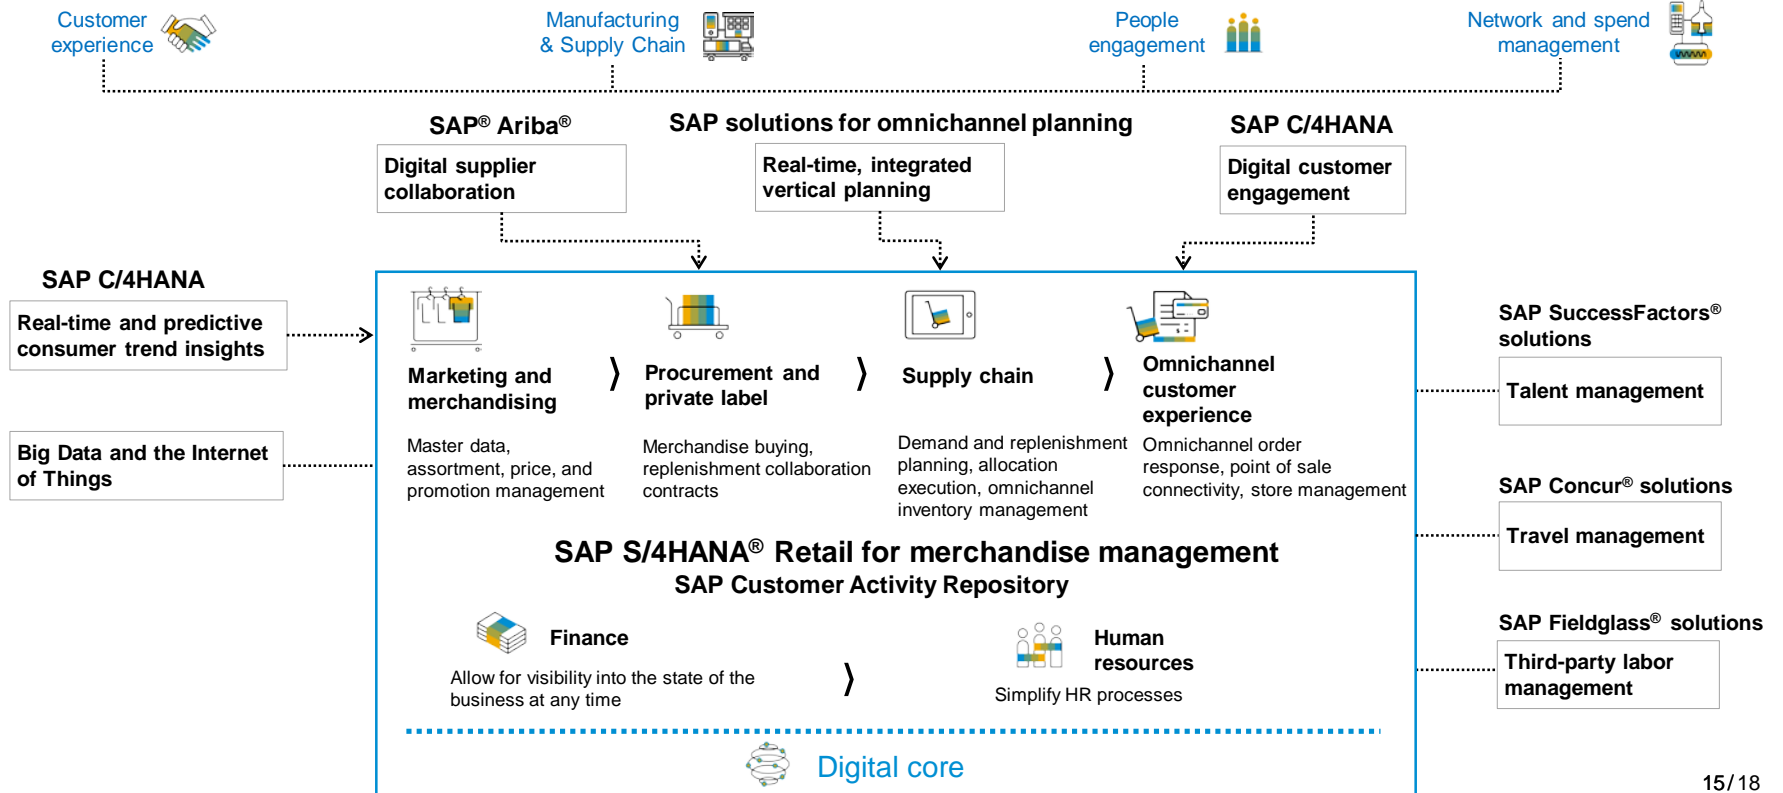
Customer experience

Manufacturing & Supply Chain

People engagement

Network and spend management

SAP® Ariba®

Digital supplier collaboration

SAP solutions for omnichannel planning

Real-time, integrated vertical planning

SAP C/4HANA

Digital customer engagement

SAP C/4HANA

Real-time and predictive consumer trend insights

Big Data and the Internet of Things

Marketing and merchandising

Master data, assortment, price, and promotion management

Procurement and private label

Merchandise buying, replenishment collaboration contracts

Supply chain

Demand and replenishment planning, allocation execution, omnichannel inventory management

Omnichannel customer experience

Omnichannel order response, point of sale connectivity, store management

SAP S/4HANA® Retail for merchandise management

SAP Customer Activity Repository

Finance

Allow for visibility into the state of the business at any time

Human resources

Simplify HR processes

Digital core

SAP SuccessFactors® solutions

Talent management

SAP Concur® solutions

Travel management

SAP Fieldglass® solutions

Third-party labor management

15/18